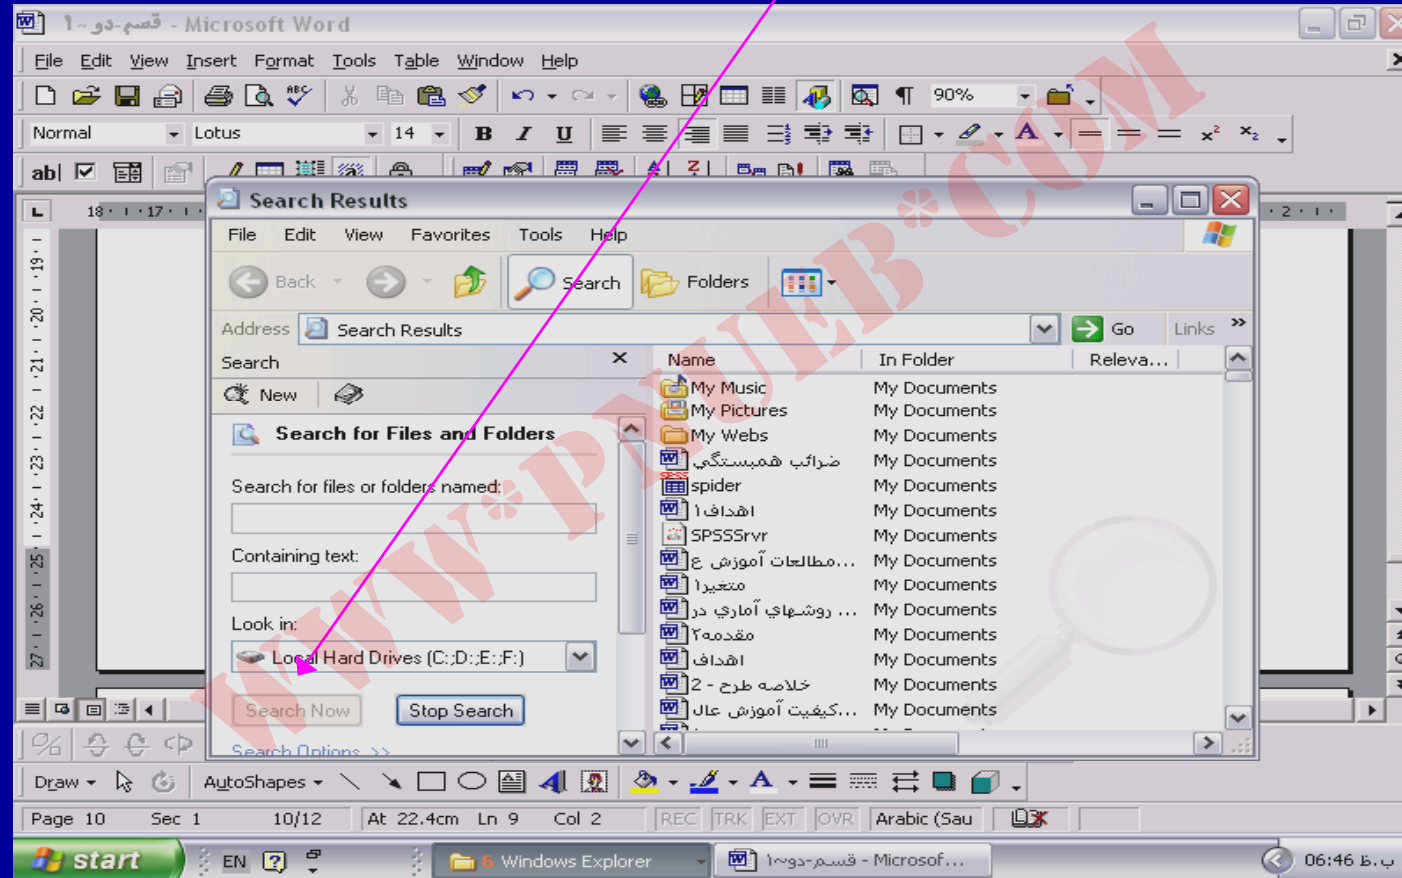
قسم-دو-١ - Microsoft Word

File Edit View Insert Format Tools Table Window Help

Normal Lotus 14 B I U 90%

Search Results

File Edit View Favorites Tools Help

Back Search Folders

Address Search Results Go Links

Search

New

Search for Files and Folders

Search for files or folders named:

Containing text:

Look in:

Local Hard Drives (C:;D:;E:;F:)

Search Now Stop Search

Search Options >>

| Name | In Folder | Releva... |
|---|---|---|
| My Music | My Documents | |
| My Pictures | My Documents | |
| My Webs | My Documents | |
| ضرائب همبستگي | My Documents | |
| spider | My Documents | |
| اهداف١ | My Documents | |
| SPSSSrvr | My Documents | |
| مطالعات آموزش ع... | My Documents | |
| متغيرا١ | My Documents | |
| روشهاي آماري در ... | My Documents | |
| مقدمه٢ | My Documents | |
| اهداف | My Documents | |
| خلاصه طرح - 2 | My Documents | |
| كيفيت آموزش عال... | My Documents | |

WWW.PNUEB.COM

Draw AutoShapes

Page 10 Sec 1 10/12 At 22.4cm Ln 9 Col 2 REC TRK EXT OVR Arabic (Sau

start EN 6 Windows Explorer قسم-دو-١ - Microsof... 06:46 ب.ظ